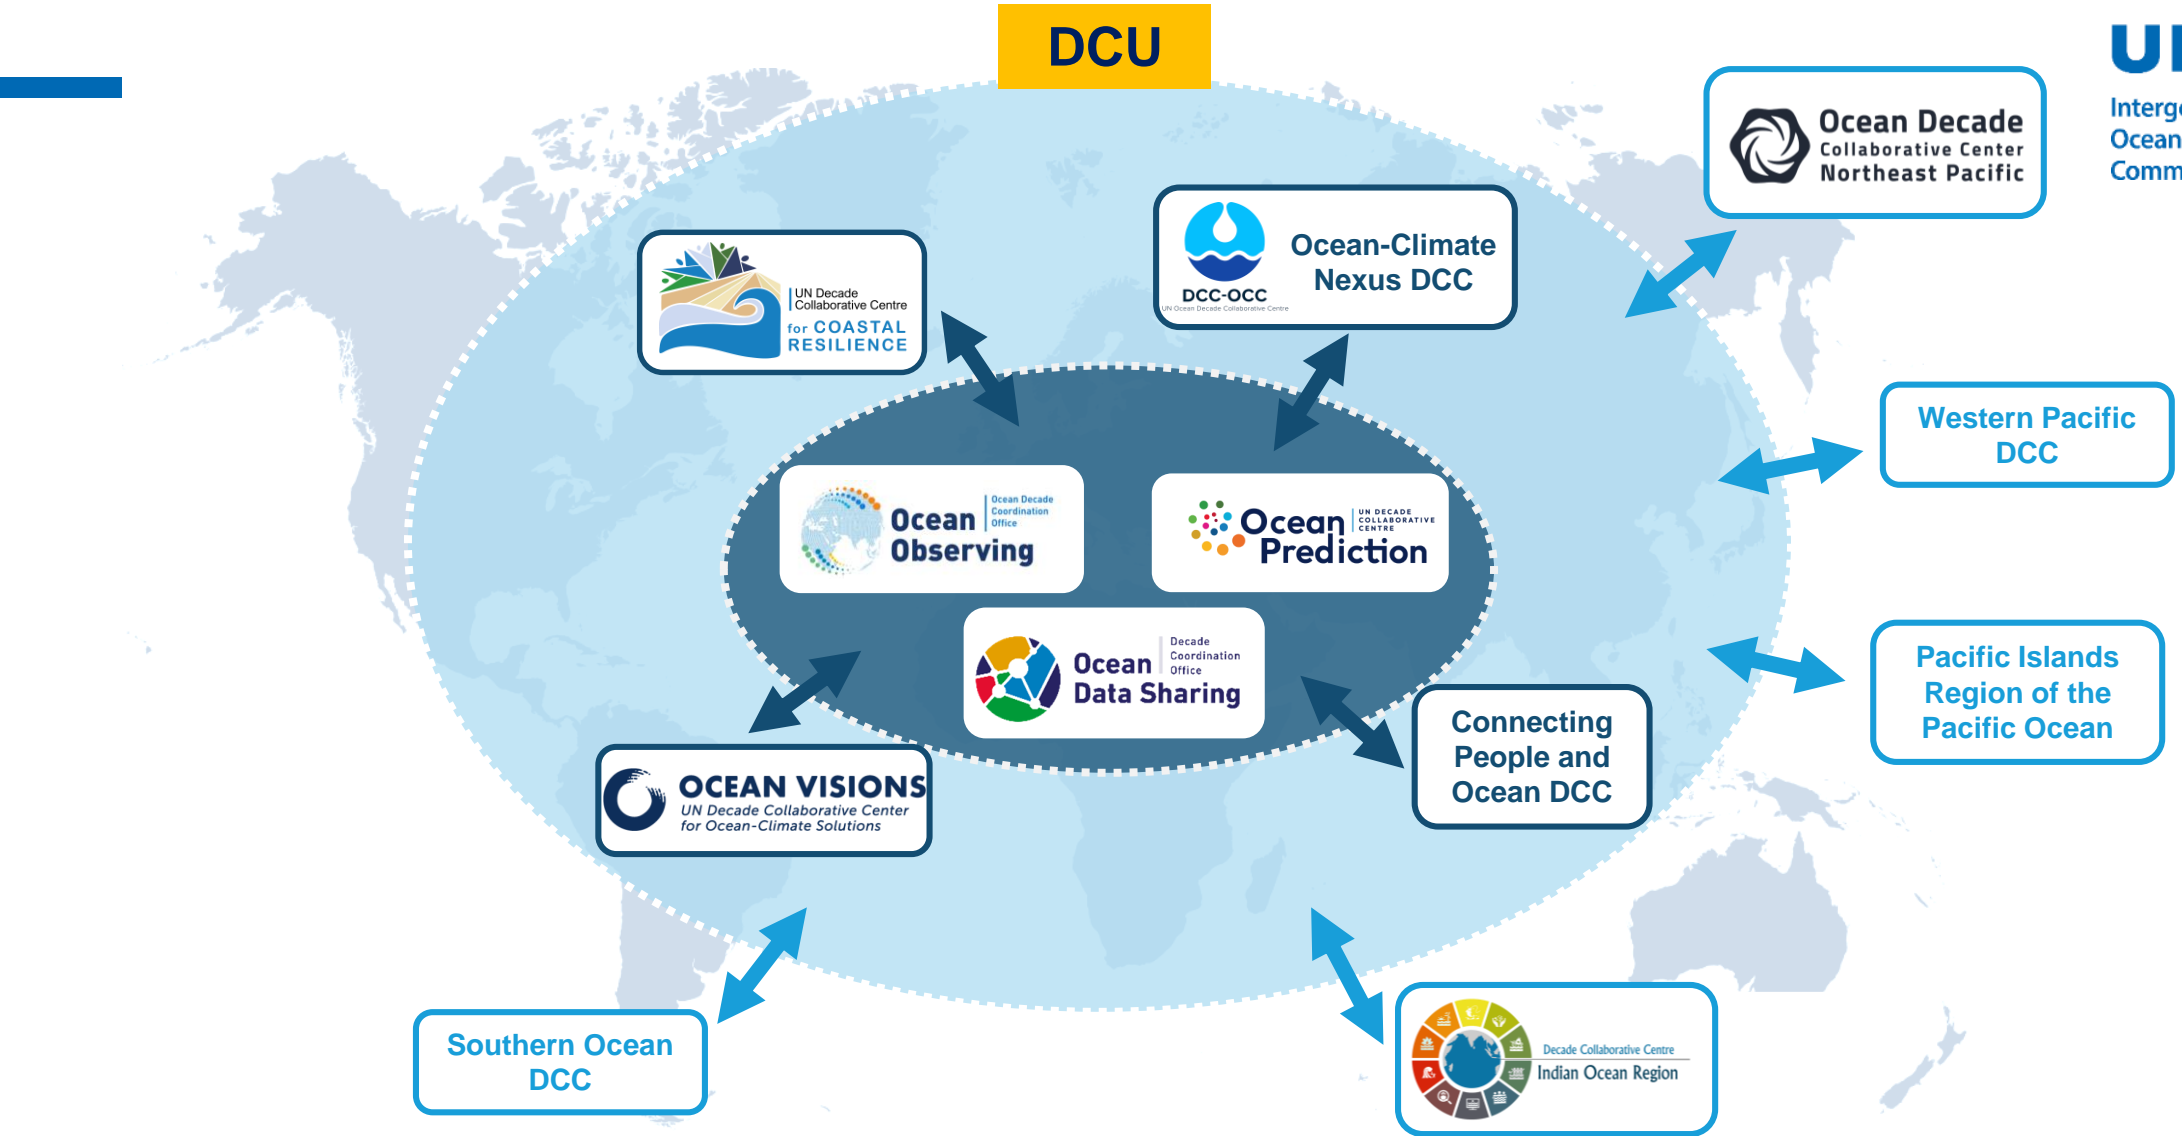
DCU

UI
Interg
Ocean
Comm

Ocean Decade
Collaborative Center
Northeast Pacific

UN Decade
Collaborative Centre
for COASTAL RESILIENCE

DCC-OCC
UN Ocean Decade Collaborative Centre
Ocean-Climate Nexus DCC

Western Pacific DCC

Ocean Observing
Ocean Decade Coordination Office

Ocean Prediction
UN DECADE COLLABORATIVE CENTRE

Ocean Data Sharing
Decade Coordination Office

Pacific Islands Region of the Pacific Ocean

Connecting People and Ocean DCC

OCEAN VISIONS
UN Decade Collaborative Center for Ocean-Climate Solutions

Southern Ocean DCC

Decade Collaborative Centre
Indian Ocean Region